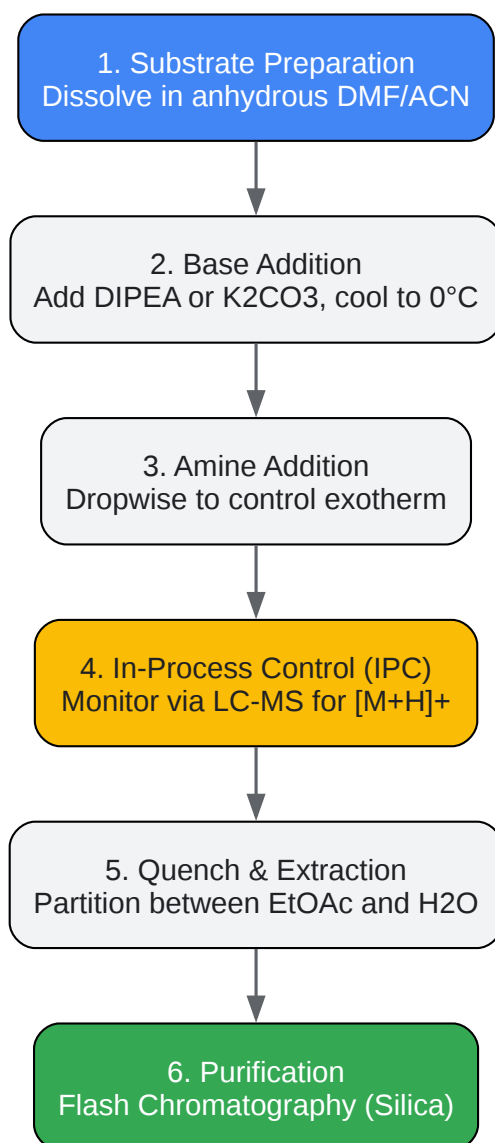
1. Substrate Preparation
Dissolve in anhydrous DMF/ACN

2. Base Addition
Add DIPEA or K2CO3, cool to 0°C

3. Amine Addition
Dropwise to control exotherm

4. In-Process Control (IPC)
Monitor via LC-MS for [M+H]+

5. Quench & Extraction
Partition between EtOAc and H2O

6. Purification
Flash Chromatography (Silica)